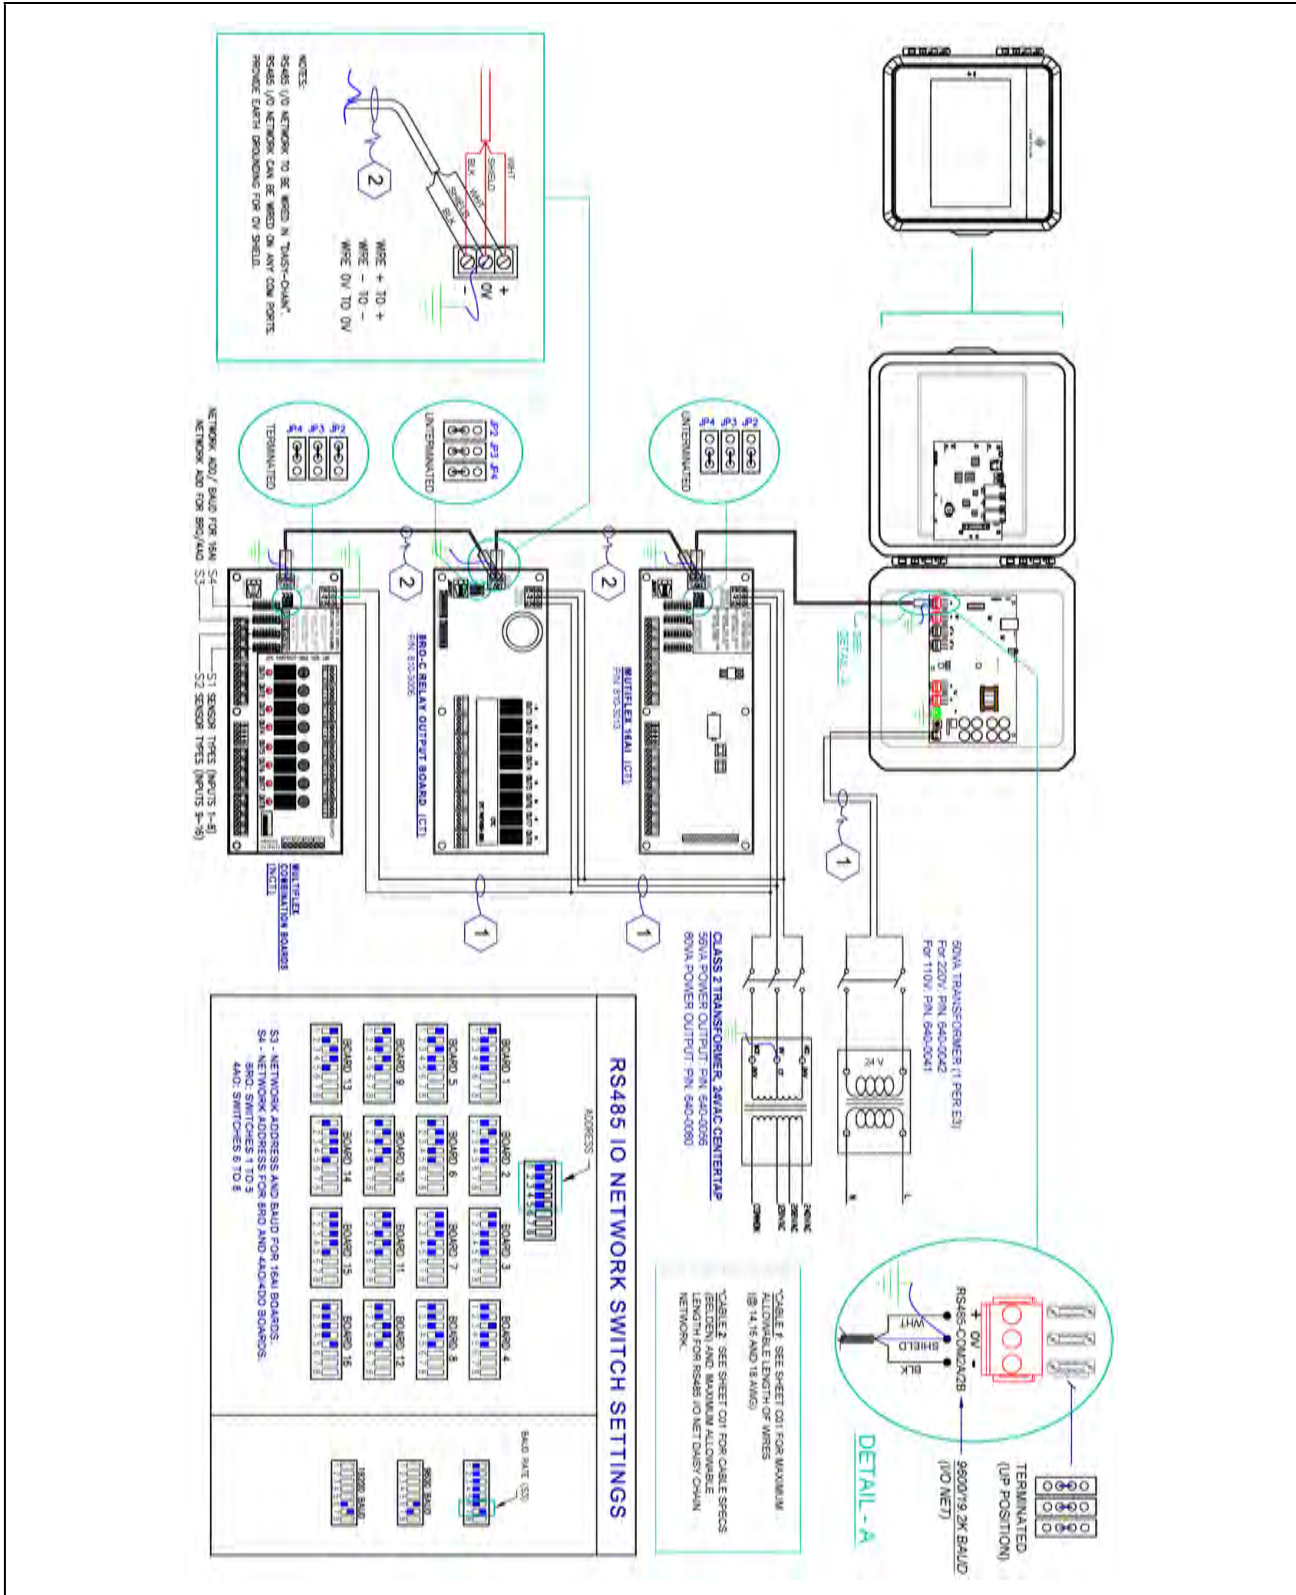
NOTES:
RS485 I/O NETWORK TO BE WIRED IN "DAISY-CHAIN".
RS485 I/O NETWORK CAN BE WIRED ON ANY COM PORTS.
PROVIDE EARTH GROUNDING FOR 0V SHIELD.

WHT
SHIELD
BLK
WHT
SHIELD
BLK
+
0V
-
WIRE + TO +
WIRE - TO -
WIRE 0V TO 0V

2

JP4 JP3 JP2
TERMINATED

JP2 JP3 JP4
UNTERMINATED

JP4 JP3 JP2
UNTERMINATED

NETWORK ADD / BAUD FOR 16AI S4
NETWORK ADD FOR 8RO/4AO S3
S1 SENSOR TYPES (INPUTS 1-8)
S2 SENSOR TYPES (INPUTS 9-16)

MULTIPLEX COMBINATION BOARDS (ICT)

8RO-C RELAY OUTPUT BOARD (ICT)
P/N 810-3006

MULTIPLEX 16AI (ICT)
P/N 810-3005

SEE DETAIL-A

2
2
1
1
1

60VA TRANSFORMER (1 PER E3)
For 220V: P/N 640-0042
For 110V: P/N 640-0041

24 V

CLASS 2 TRANSFORMER, 24VAC CENTERTAP
56VA POWER OUTPUT: P/N 640-0056
80VA POWER OUTPUT: P/N 640-0080

RS485 IO NETWORK SWITCH SETTINGS

ADDRESS

BOARD 1
BOARD 2
BOARD 3
BOARD 4
BOARD 5
BOARD 6
BOARD 7
BOARD 8
BOARD 9
BOARD 10
BOARD 11
BOARD 12
BOARD 13
BOARD 14
BOARD 15
BOARD 16

S3 - NETWORK ADDRESS AND BAUD FOR 16AI BOARDS.
S4 - NETWORK ADDRESS FOR 8RO AND 4AO/4DO BOARDS.
8RO: SWITCHES 1 TO 5
4AO: SWITCHES 6 TO 8

BAUD RATE (S3)
9600 BAUD
19200 BAUD

*CABLE: SEE SHEET C01 FOR MAXIMUM ALLOWABLE LENGTH OF WIRES (@ 14,16 AND 18 AWG).
*CABLE2: SEE SHEET C01 FOR CABLE SPECS (BELDEN) AND MAXIMUM ALLOWABLE LENGTH FOR RS485 I/O NET DAISY CHAIN NETWORK.

RS485-COM2A/2B
+ 0V -
WHT
SHIELD
BLK

TERMINATED (UP POSITION)
9600/19.2K BAUD (I/O NET)

DETAIL - A